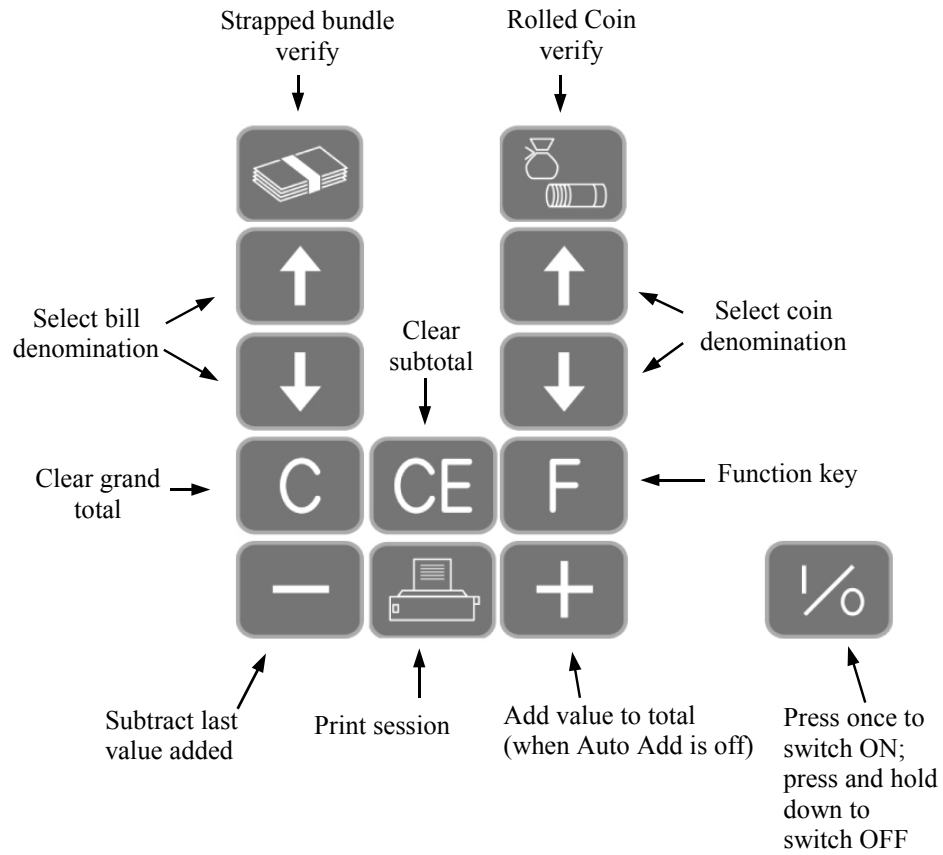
Strapped bundle verify

Rolled Coin verify

Select bill denomination

Clear subtotal

Select coin denomination

Clear grand total

C

CE

F

Function key

—

+

I/O

Subtract last value added

Print session

Add value to total (when Auto Add is off)

Press once to switch ON; press and hold down to switch OFF